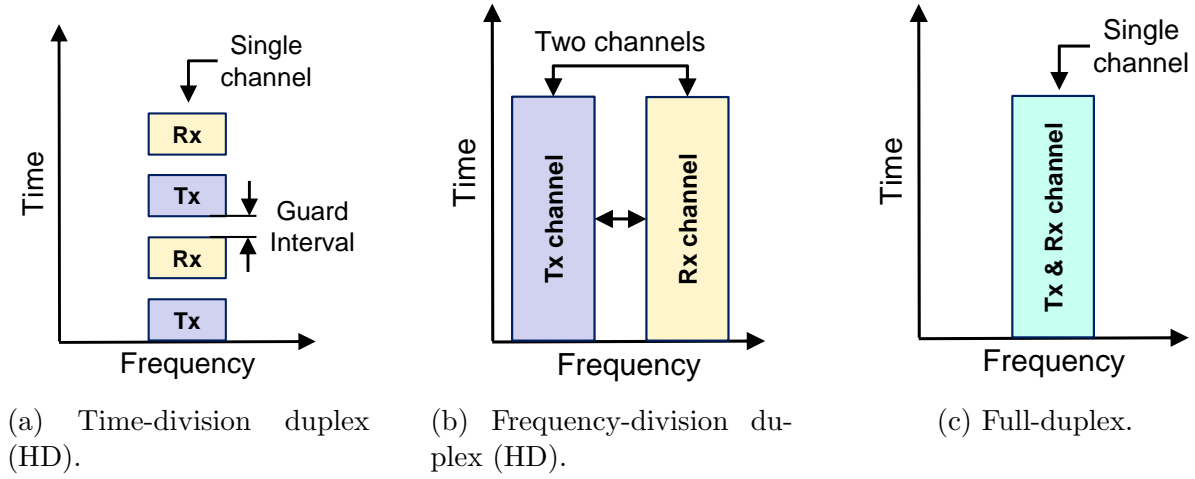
Single channel

Rx

Tx

Guard Interval

Rx

Tx

Time

Frequency

(a) Time-division duplex (HD).

Two channels

Time

Tx channel

Rx channel

Frequency

(b) Frequency-division duplex (HD).

Single channel

Time

Tx & Rx channel

Frequency

(c) Full-duplex.